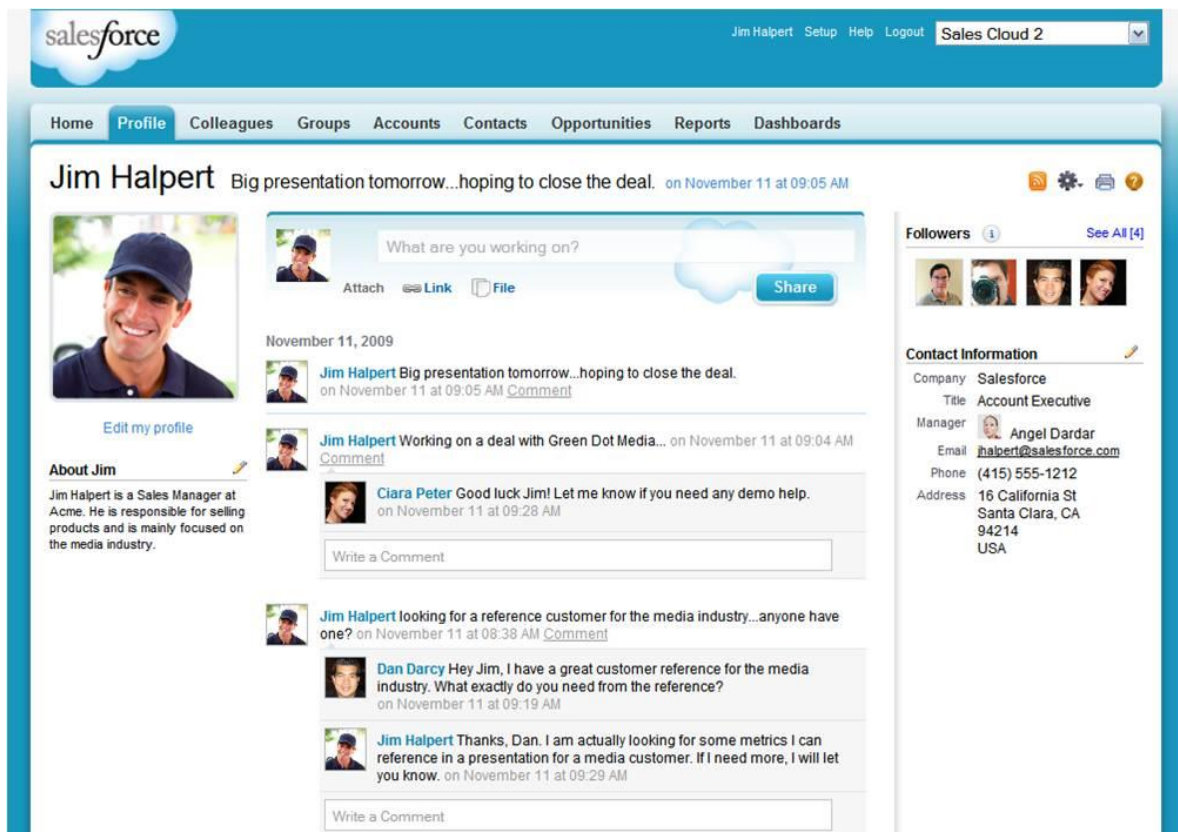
salesforce

Jim Halpert Setup Help Logout Sales Cloud 2

Home Profile Colleagues Groups Accounts Contacts Opportunities Reports Dashboards

Jim Halpert Big presentation tomorrow...hoping to close the deal. on November 11 at 09:05 AM

Edit my profile

About Jim

Jim Halpert is a Sales Manager at Acme. He is responsible for selling products and is mainly focused on the media industry.

What are you working on?

Attach Link File

Share

November 11, 2009

Jim Halpert Big presentation tomorrow...hoping to close the deal. on November 11 at 09:05 AM Comment

Jim Halpert Working on a deal with Green Dot Media... on November 11 at 09:04 AM Comment

Ciara Peter Good luck Jim! Let me know if you need any demo help. on November 11 at 09:28 AM

Write a Comment

Jim Halpert looking for a reference customer for the media industry...anyone have one? on November 11 at 08:38 AM Comment

Dan Darcy Hey Jim, I have a great customer reference for the media industry. What exactly do you need from the reference? on November 11 at 09:19 AM

Jim Halpert Thanks, Dan. I am actually looking for some metrics I can reference in a presentation for a media customer. If I need more, I will let you know. on November 11 at 09:29 AM

Write a Comment

Followers See All [4]

Contact Information

| | |
|---|---|
| Company | Salesforce |
| Title | Account Executive |
| Manager | Angel Dardar |
| Email | jhalpert@salesforce.com |
| Phone | (415) 555-1212 |
| Address | 16 California St Santa Clara, CA 94214 USA |